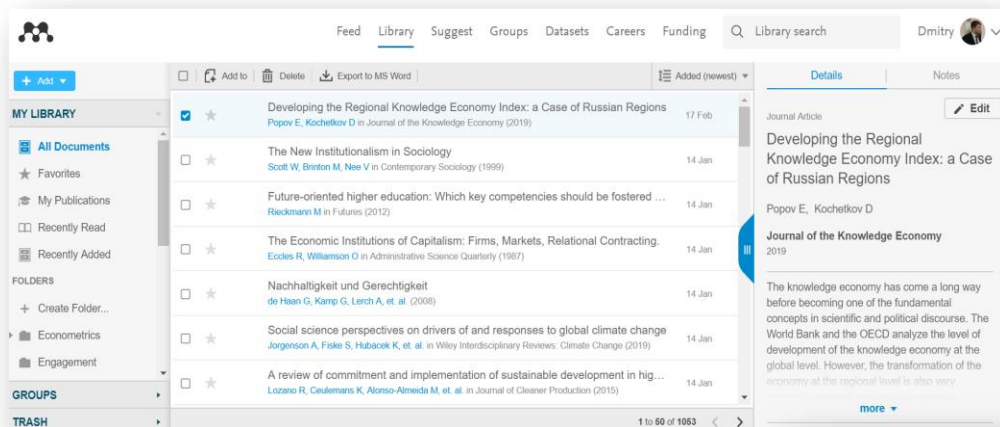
Feed Library Suggest Groups Datasets Careers Funding

Library search

Dmitry

+ Add

MY LIBRARY

All Documents

Favorites

My Publications

Recently Read

Recently Added

FOLDERS

+ Create Folder...

Econometrics

Engagement

GROUPS

TRASH

Add to Delete Export to MS Word

Added (newest)

Developing the Regional Knowledge Economy Index: a Case of Russian Regions
Popov E, Kochetkov D in Journal of the Knowledge Economy (2019) 17 Feb

The New Institutionalism in Sociology
Scott W, Brinton M, Nee V in Contemporary Sociology (1999) 14 Jan

Future-oriented higher education: Which key competencies should be fostered ...
Rieckmann M in Futures (2012) 14 Jan

The Economic Institutions of Capitalism: Firms, Markets, Relational Contracting.
Eccles R, Williamson O in Administrative Science Quarterly (1987) 14 Jan

Nachhaltigkeit und Gerechtigkeit
de Haan G, Kamp G, Lerch A, et. al. (2008) 14 Jan

Social science perspectives on drivers of and responses to global climate change
Jorgenson A, Fiske S, Hubacek K, et. al. in Wiley Interdisciplinary Reviews: Climate Change (2019) 14 Jan

A review of commitment and implementation of sustainable development in hig...
Lozano R, Ceulemans K, Alonso-Almeida M, et. al. in Journal of Cleaner Production (2015) 14 Jan

1 to 50 of 1053

Details

Notes

Journal Article

Edit

Developing the Regional Knowledge Economy Index: a Case of Russian Regions

Popov E, Kochetkov D

Journal of the Knowledge Economy
2019

The knowledge economy has come a long way before becoming one of the fundamental concepts in scientific and political discourse. The World Bank and the OECD analyze the level of development of the knowledge economy at the global level. However, the transformation of the economy at the regional level is also very

more